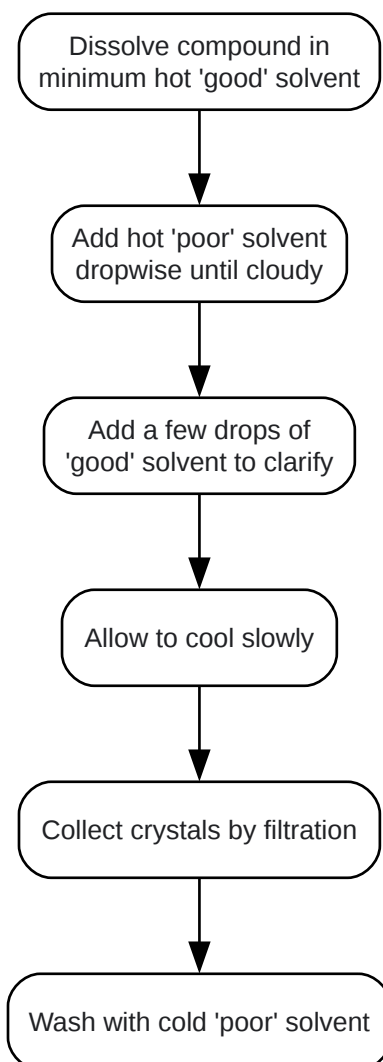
Dissolve compound in minimum hot 'good' solvent

Add hot 'poor' solvent dropwise until cloudy

Add a few drops of 'good' solvent to clarify

Allow to cool slowly

Collect crystals by filtration

Wash with cold 'poor' solvent